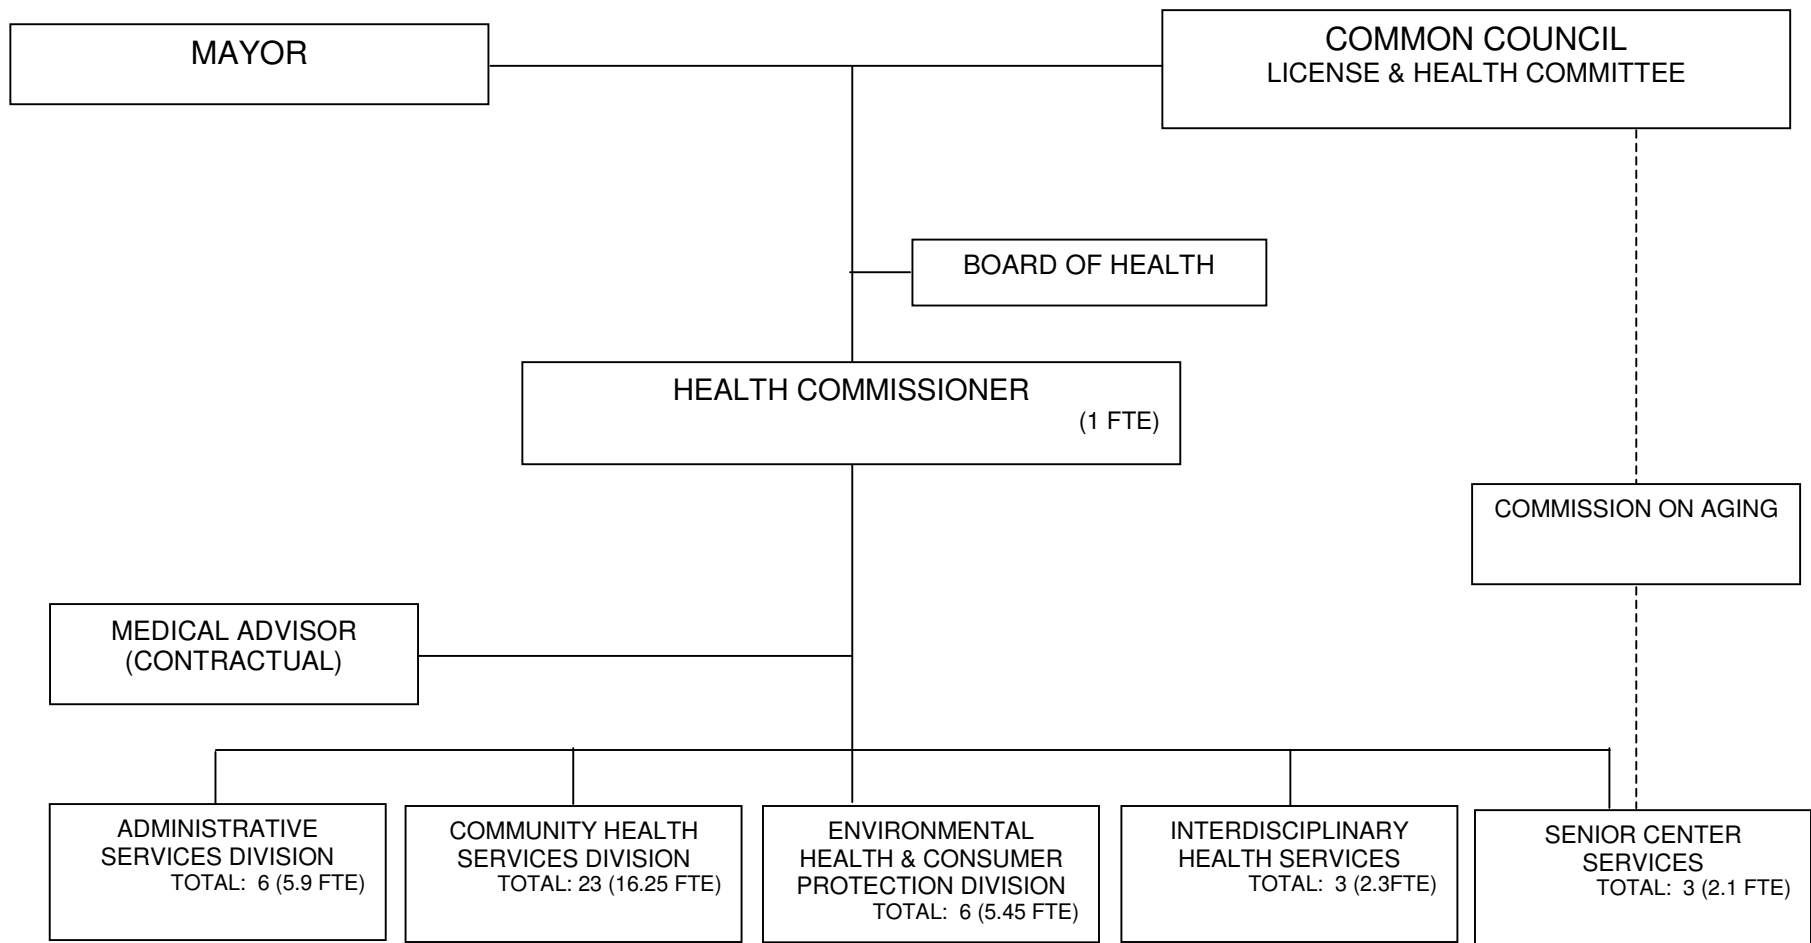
MAYOR

COMMON COUNCIL
LICENSE & HEALTH COMMITTEE

BOARD OF HEALTH

HEALTH COMMISSIONER
(1 FTE)

COMMISSION ON AGING

MEDICAL ADVISOR
(CONTRACTUAL)

ADMINISTRATIVE SERVICES DIVISION
TOTAL: 6 (5.9 FTE)

COMMUNITY HEALTH SERVICES DIVISION
TOTAL: 23 (16.25 FTE)

ENVIRONMENTAL HEALTH & CONSUMER PROTECTION DIVISION
TOTAL: 6 (5.45 FTE)

INTERDISCIPLINARY HEALTH SERVICES
TOTAL: 3 (2.3FTE)

SENIOR CENTER SERVICES
TOTAL: 3 (2.1 FTE)